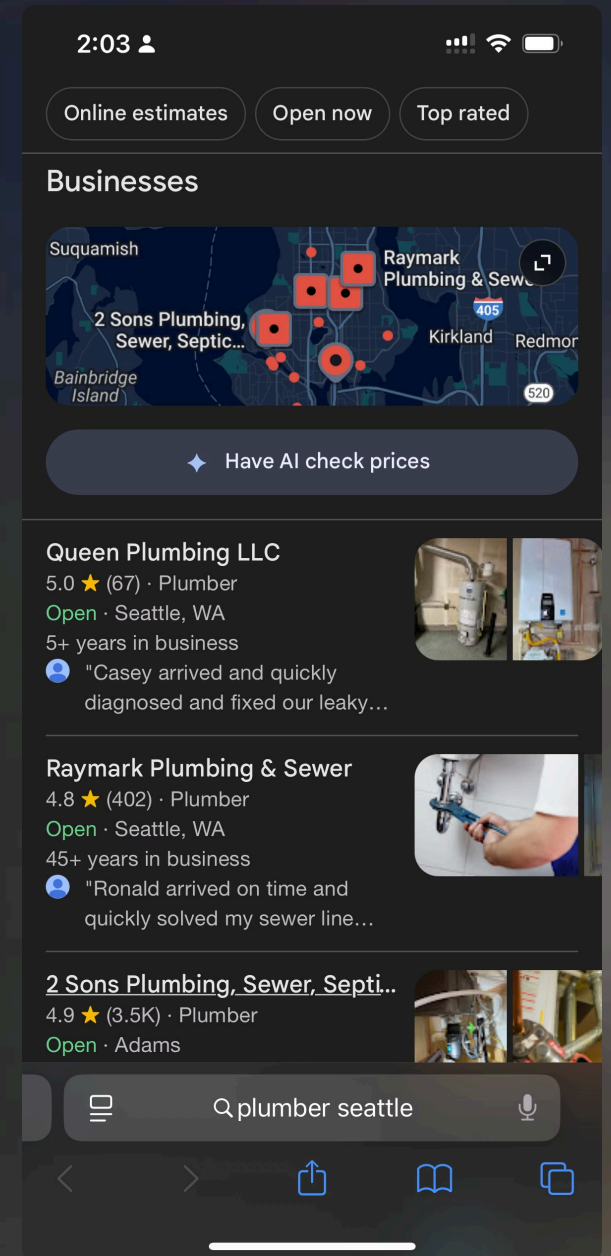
2:03

Online estimates
Open now
Top rated

Businesses

Suquamish
Raymark Plumbing & Sewe
405
2 Sons Plumbing, Sewer, Septic...
Kirkland
Redmor
Bainbridge Island
520

Have AI check prices

Queen Plumbing LLC
5.0 ★ (67) · Plumber
Open · Seattle, WA
5+ years in business
"Casey arrived and quickly diagnosed and fixed our leaky...

Raymark Plumbing & Sewer
4.8 ★ (402) · Plumber
Open · Seattle, WA
45+ years in business
"Ronald arrived on time and quickly solved my sewer line...

2 Sons Plumbing, Sewer, Septi...
4.9 ★ (3.5K) · Plumber
Open · Adams

plumber seattle